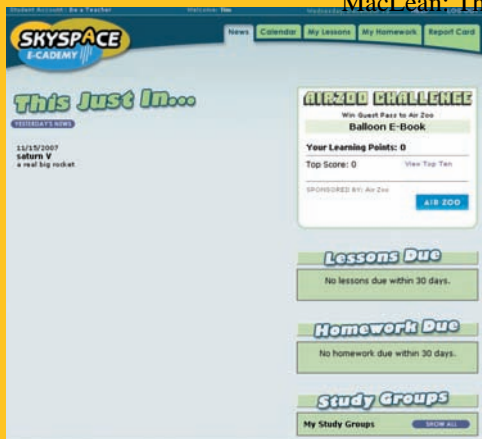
Student Account : Be a Teacher Welcome: Tim Wednesday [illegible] Log Out

MacLean: Tr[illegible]

SKYSPACE E-CADEMY

News Calendar My Lessons My Homework Report Card

This Just In...

YESTERDAY'S NEWS

11/15/2007
saturn V
a real big rocket

AIRZOO CHALLENGE
Win Guest Pass to Air Zoo
Balloon E-Book

Your Learning Points: 0

Top Score: 0 View Top Ten

SPONSORED BY: Air Zoo

AIR ZOO

Lessons Due

No lessons due within 30 days.

Homework Due

No homework due within 30 days.

Study Groups

My Study Groups SHOW ALL